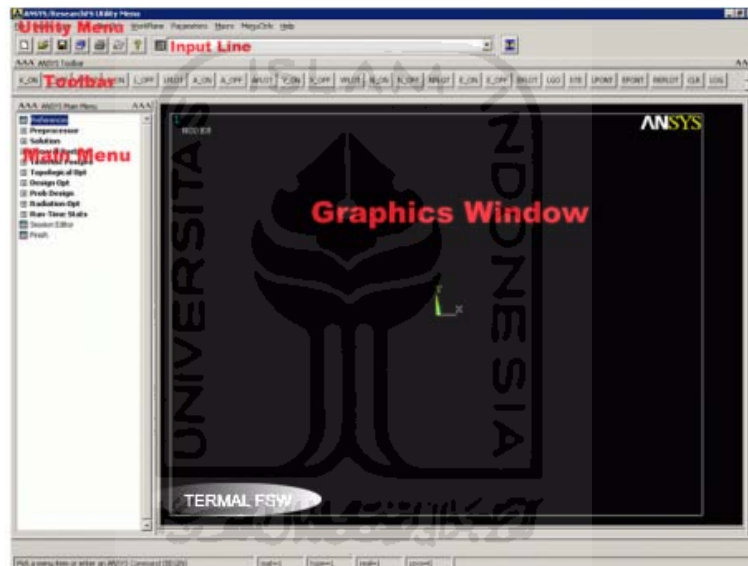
ANSYS ResearchFS Utility Menu

Utility Menu

WorkPlane Parameters Macro MenuCtrls Help

Input Line

ANSYS Toolbar

Toolbar

ANSYS Main Menu

Preferences
Preprocessor
Solution
Main Menu
Topological Opt
Design Opt
Prob Design
Radiation Opt
Run-Time Stats
Session Editor
Finish

ANSYS

Graphics Window

TERMAL FSW

UNIVERSITAS INDONESIA

Pick a menu item or enter an ANSYS Command (BEGIN)